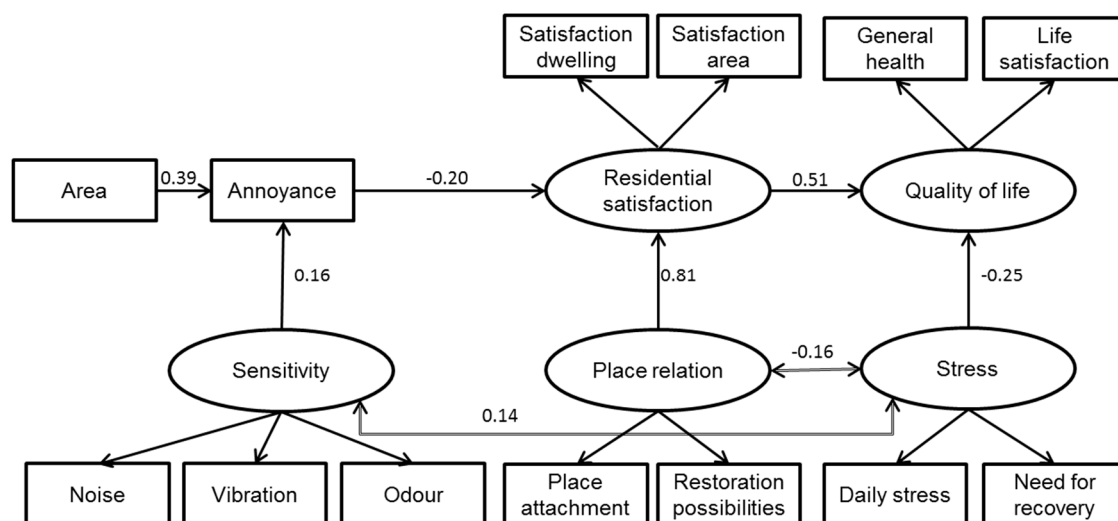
Satisfaction dwelling

Satisfaction area

General health

Life satisfaction

Area

0.39

Annoyance

-0.20

Residential satisfaction

0.51

Quality of life

0.16

0.81

-0.25

Sensitivity

Place relation

-0.16

Stress

0.14

Noise

Vibration

Odour

Place attachment

Restoration possibilities

Daily stress

Need for recovery